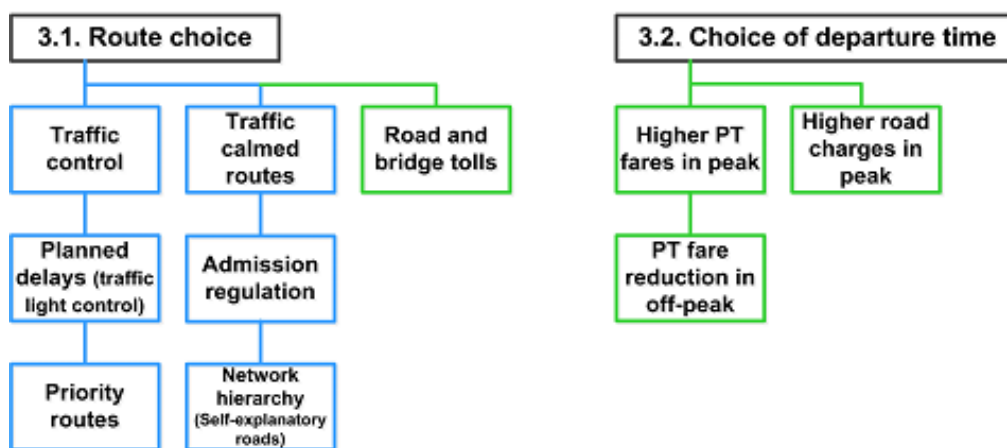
3.1. Route choice

Traffic control

Traffic calmed routes

Road and bridge tolls

Planned delays (traffic light control)

Admission regulation

Priority routes

Network hierarchy (Self-explanatory roads)

3.2. Choice of departure time

Higher PT fares in peak

Higher road charges in peak

PT fare reduction in off-peak